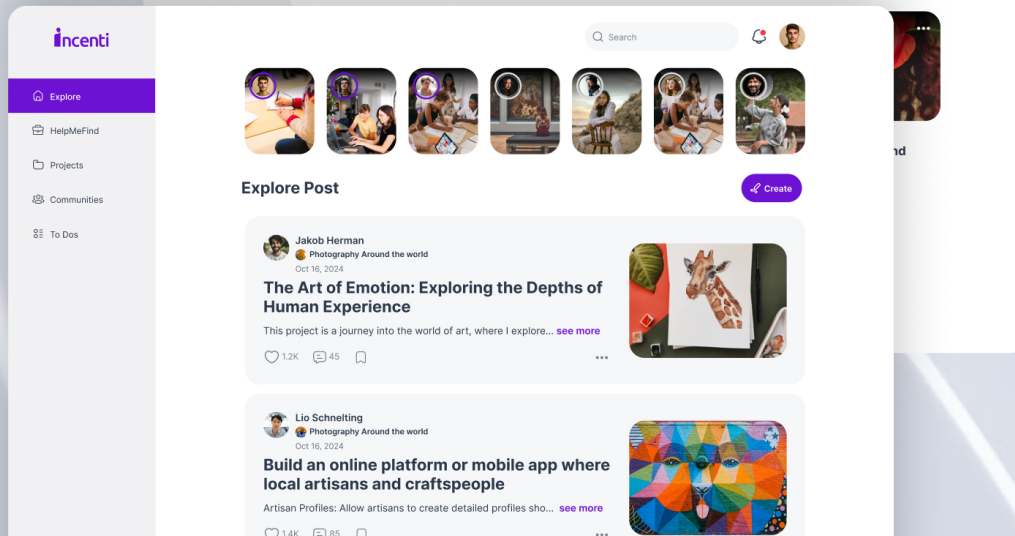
incenti

Explore
HelpMeFind
Projects
Communities
To Dos

Search

nd

Explore Post

Create

Jakob Herman
Photography Around the world
Oct 16, 2024

The Art of Emotion: Exploring the Depths of Human Experience

This project is a journey into the world of art, where I explore... see more

1.2K 45

Lio Schnelting
Photography Around the world
Oct 16, 2024

Build an online platform or mobile app where local artisans and craftspeople

Artisan Profiles: Allow artisans to create detailed profiles sho... see more

1.4K 85